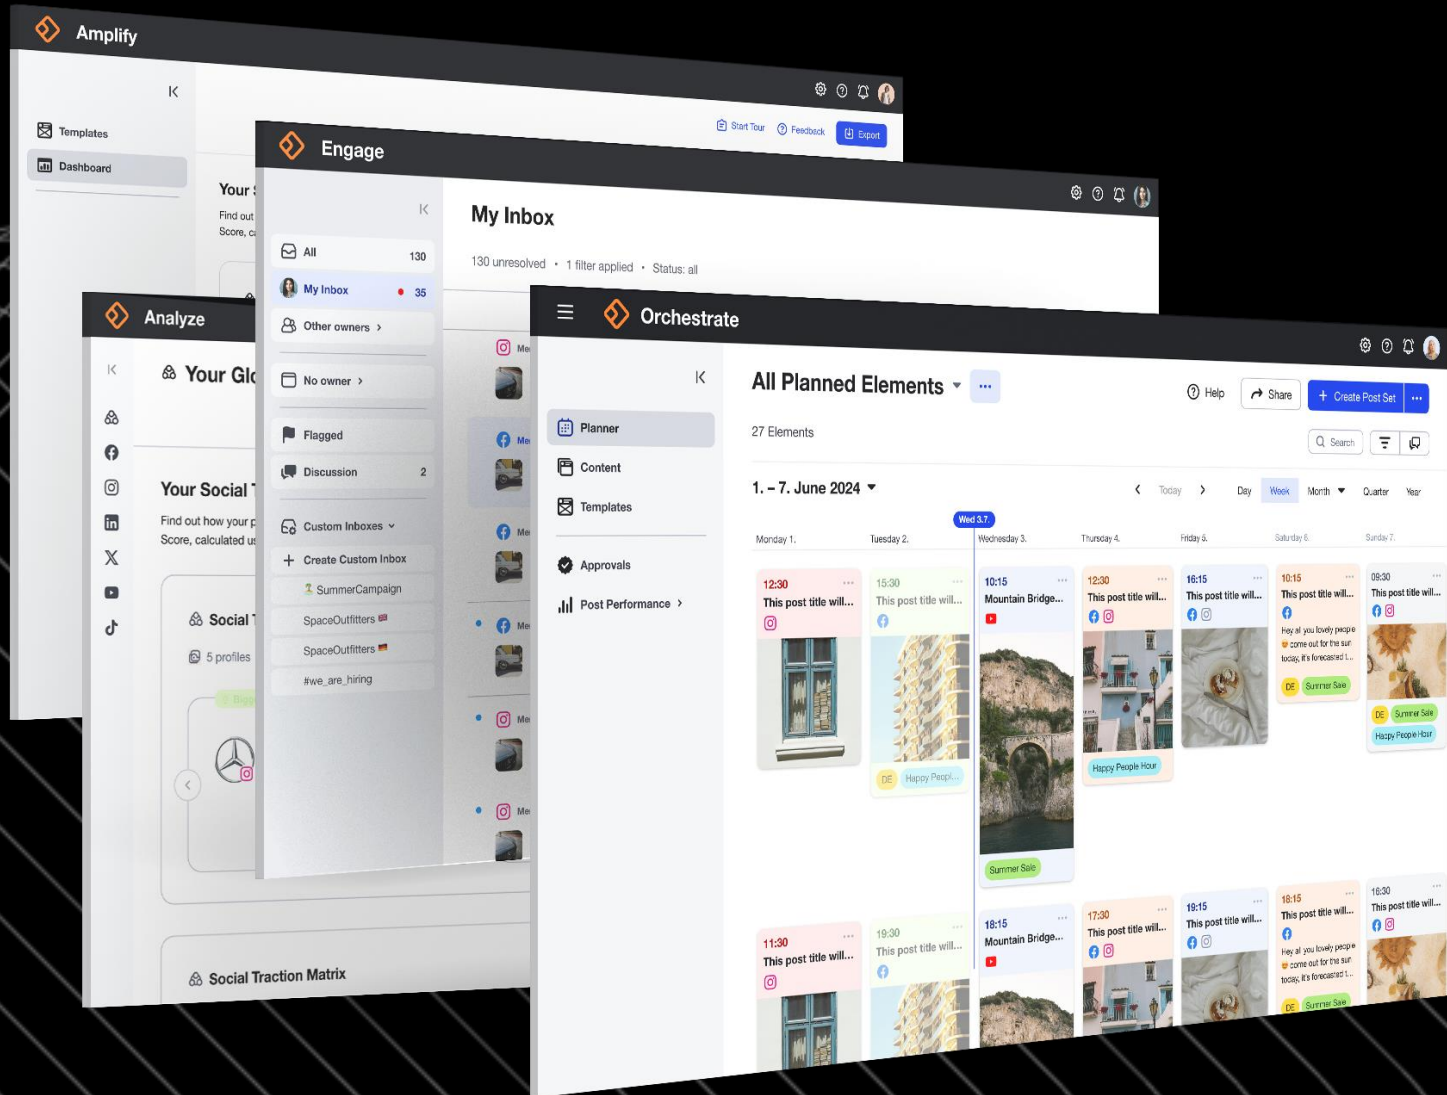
Amplify

Templates
Dashboard

Start Tour
Feedback
Export

Your
Find out
Score, c

Engage

All 130
My Inbox 35
Other owners
No owner
Flagged
Discussion 2
Custom Inboxes
Create Custom Inbox
SummerCampaign
SpaceOutfitters
SpaceOutfitters
#we_are_hiring

My Inbox
130 unresolved • 1 filter applied • Status: all

Analyze

Your Gl
Your Social
Find out how your
Score, calculated u
Social
5 profiles
Social Traction Matrix

Orchestrate

Planner
Content
Templates
Approvals
Post Performance

All Planned Elements
27 Elements
Help
Share
Create Post Set
Search

1. – 7. June 2024
Today
Day Week Month Quarter Year
Wed 3.7.
Monday 1. Tuesday 2. Wednesday 3. Thursday 4. Friday 5. Saturday 6. Sunday 7.

12:30 This post title will...
15:30 This post title will...
10:15 Mountain Bridge...
12:30 This post title will...
16:15 This post title will...
10:15 This post title will...
09:30 This post title will...
Hey al you lovely people come out for the sun today, it's forecasted t...
DE Summer Sale
DE Happy Peopl...
Happy People Hour
Summer Sale
DE Summer Sale
Happy People Hour

11:30 This post title will...
19:30 This post title will...
18:15 Mountain Bridge...
17:30 This post title will...
19:15 This post title will...
18:15 This post title will...
18:30 This post title will...
Hey al you lovely people come out for the sun today, it's forecasted t...
DE Summer Sale